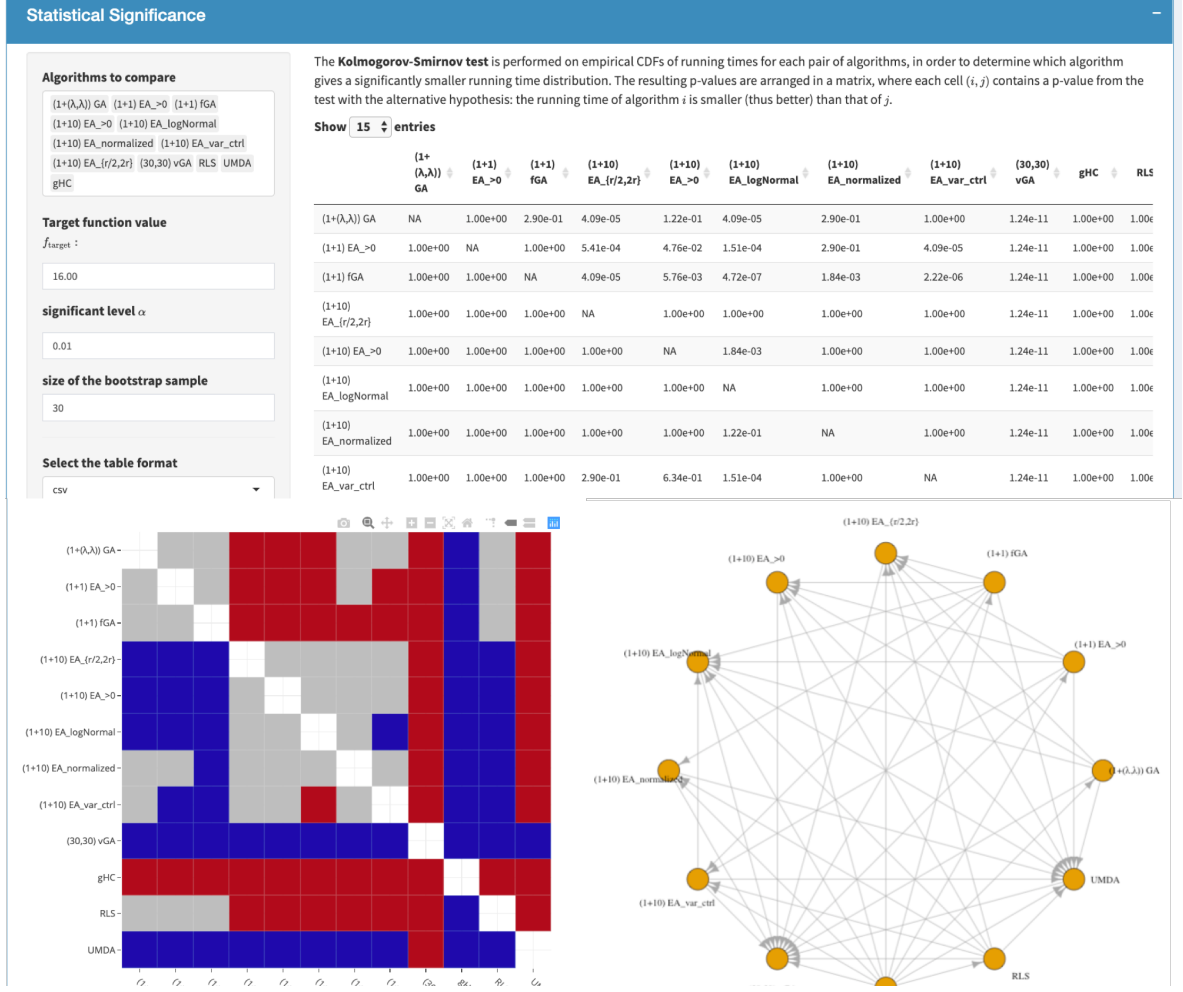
Statistical Significance

Algorithms to compare

(1+(λ,λ)) GA (1+1) EA_>0 (1+1) fGA (1+10) EA_>0 (1+10) EA_logNormal (1+10) EA_normalized (1+10) EA_var_ctrl (1+10) EA_{r/2,2r} (30,30) vGA RLS UMDA gHC

Target function value

$f_{\text{target}}$ :

16.00

significant level $\alpha$

0.01

size of the bootstrap sample

30

Select the table format

csv

The **Kolmogorov-Smirnov test** is performed on empirical CDFs of running times for each pair of algorithms, in order to determine which algorithm gives a significantly smaller running time distribution. The resulting p-values are arranged in a matrix, where each cell $(i, j)$ contains a p-value from the test with the alternative hypothesis: the running time of algorithm $i$ is smaller (thus better) than that of $j$.

Show 15 entries

| | (1+(λ,λ)) GA | (1+1) EA_>0 | (1+1) fGA | (1+10) EA_{r/2,2r} | (1+10) EA_>0 | (1+10) EA_logNormal | (1+10) EA_normalized | (1+10) EA_var_ctrl | (30,30) vGA | gHC | RLS |
|---|---|---|---|---|---|---|---|---|---|---|---|
| (1+(λ,λ)) GA | NA | 1.00e+00 | 2.90e-01 | 4.09e-05 | 1.22e-01 | 4.09e-05 | 2.90e-01 | 1.00e+00 | 1.24e-11 | 1.00e+00 | 1.00e |
| (1+1) EA_>0 | 1.00e+00 | NA | 1.00e+00 | 5.41e-04 | 4.76e-02 | 1.51e-04 | 2.90e-01 | 4.09e-05 | 1.24e-11 | 1.00e+00 | 1.00e |
| (1+1) fGA | 1.00e+00 | 1.00e+00 | NA | 4.09e-05 | 5.76e-03 | 4.72e-07 | 1.84e-03 | 2.22e-06 | 1.24e-11 | 1.00e+00 | 1.00e |
| (1+10) EA_{r/2,2r} | 1.00e+00 | 1.00e+00 | 1.00e+00 | NA | 1.00e+00 | 1.00e+00 | 1.00e+00 | 1.00e+00 | 1.24e-11 | 1.00e+00 | 1.00e |
| (1+10) EA_>0 | 1.00e+00 | 1.00e+00 | 1.00e+00 | 1.00e+00 | NA | 1.84e-03 | 1.00e+00 | 1.00e+00 | 1.24e-11 | 1.00e+00 | 1.00e |
| (1+10) EA_logNormal | 1.00e+00 | 1.00e+00 | 1.00e+00 | 1.00e+00 | 1.00e+00 | NA | 1.00e+00 | 1.00e+00 | 1.24e-11 | 1.00e+00 | 1.00e |
| (1+10) EA_normalized | 1.00e+00 | 1.00e+00 | 1.00e+00 | 1.00e+00 | 1.00e+00 | 1.22e-01 | NA | 1.00e+00 | 1.24e-11 | 1.00e+00 | 1.00e |
| (1+10) EA_var_ctrl | 1.00e+00 | 1.00e+00 | 1.00e+00 | 2.90e-01 | 6.34e-01 | 1.51e-04 | 1.00e+00 | NA | 1.24e-11 | 1.00e+00 | 1.00e |

(1+(λ,λ)) GA
(1+1) EA_>0
(1+1) fGA
(1+10) EA_{r/2,2r}
(1+10) EA_>0
(1+10) EA_logNormal
(1+10) EA_normalized
(1+10) EA_var_ctrl
(30,30) vGA
gHC
RLS
UMDA

(1+10) EA_{r/2,2r}
(1+10) EA_>0
(1+1) fGA
(1+10) EA_logNormal
(1+1) EA_>0
(1+10) EA_normalized
(1+(λ,λ)) GA
(1+10) EA_var_ctrl
UMDA
RLS